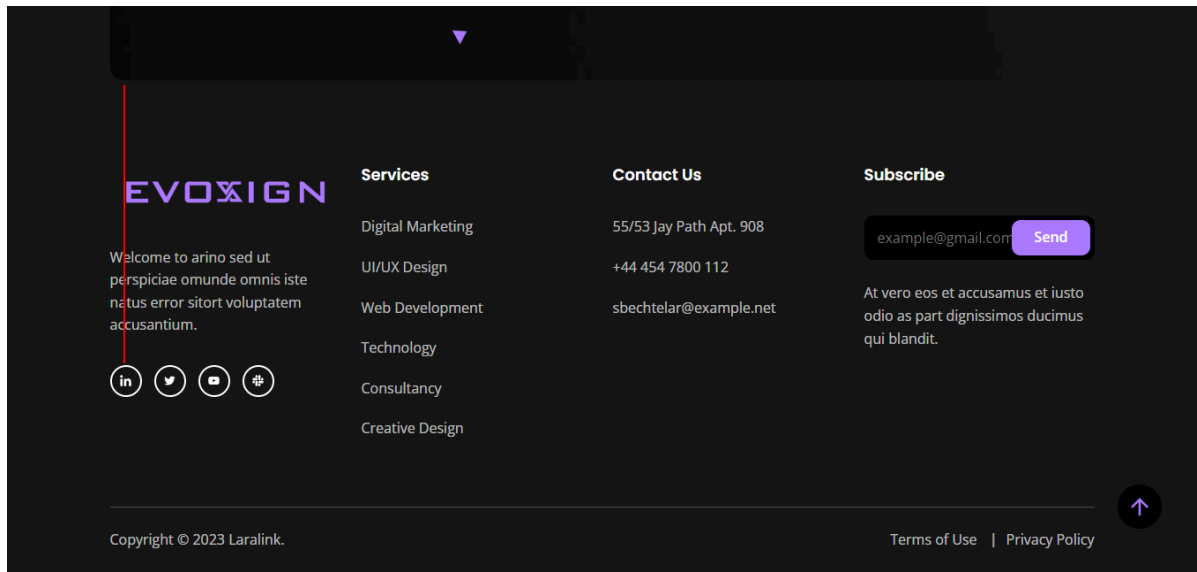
EVOXIGN

Welcome to arino sed ut perspiciae omunde omnis iste natus error sitort voluptatem accusantium.

Services

Digital Marketing

UI/UX Design

Web Development

Technology

Consultancy

Creative Design

Contact Us

55/53 Jay Path Apt. 908

+44 454 7800 112

sbechtelar@example.net

Subscribe

example@gmail.com

Send

At vero eos et accusamus et iusto odio as part dignissimos ducimus qui blandit.

Copyright © 2023 Laralink.

Terms of Use | Privacy Policy